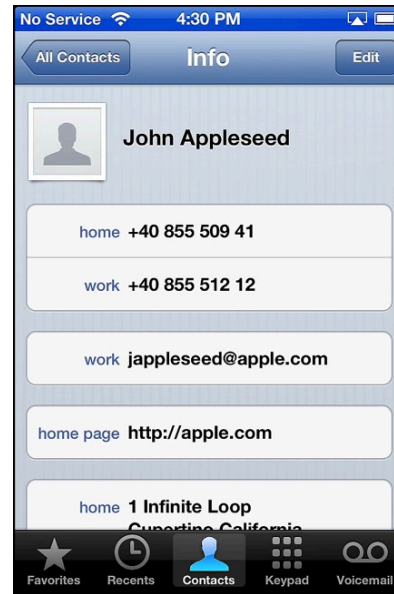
No Service 4:30 PM

All Contacts Info Edit

John Appleseed

home +40 855 509 41

work +40 855 512 12

work jappleseed@apple.com

home page http://apple.com

home 1 Infinite Loop
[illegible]

Favorites Recents Contacts Keypad Voicemail